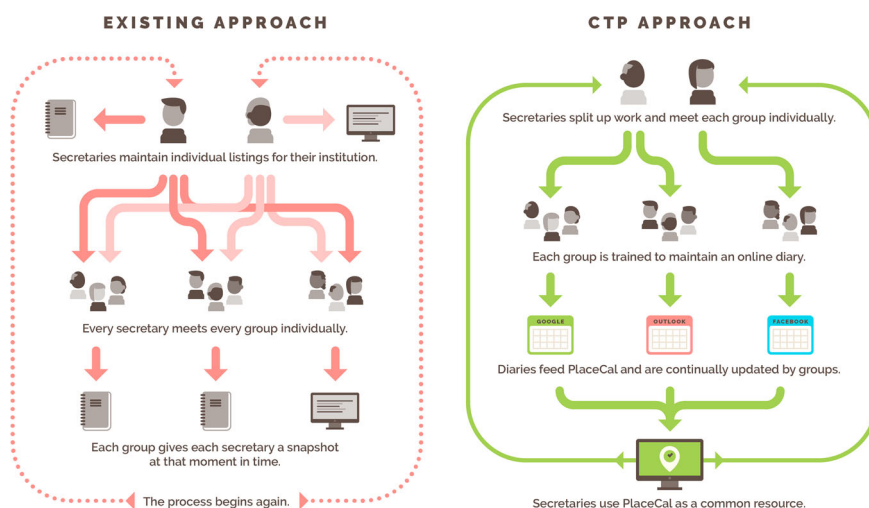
EXISTING APPROACH

Secretaries maintain individual listings for their institution.

Every secretary meets every group individually.

Each group gives each secretary a snapshot at that moment in time.

The process begins again.

CTP APPROACH

Secretaries split up work and meet each group individually.

Each group is trained to maintain an online diary.

GOOGLE

OUTLOOK

FACEBOOK

Diaries feed PlaceCal and are continually updated by groups.

Secretaries use PlaceCal as a common resource.